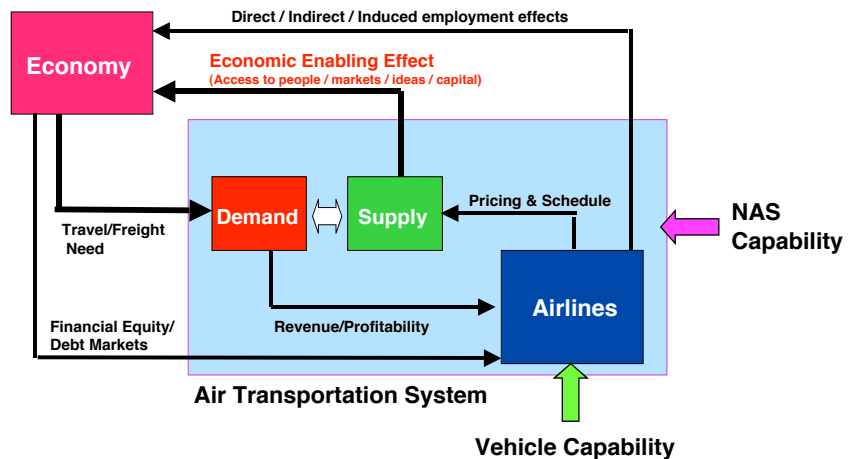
Direct / Indirect / Induced employment effects

Economy

Economic Enabling Effect
(Access to people / markets / ideas / capital)

Demand

Supply

Pricing & Schedule

Travel/Freight Need

NAS Capability

Airlines

Revenue/Profitability

Financial Equity/ Debt Markets

Air Transportation System

Vehicle Capability